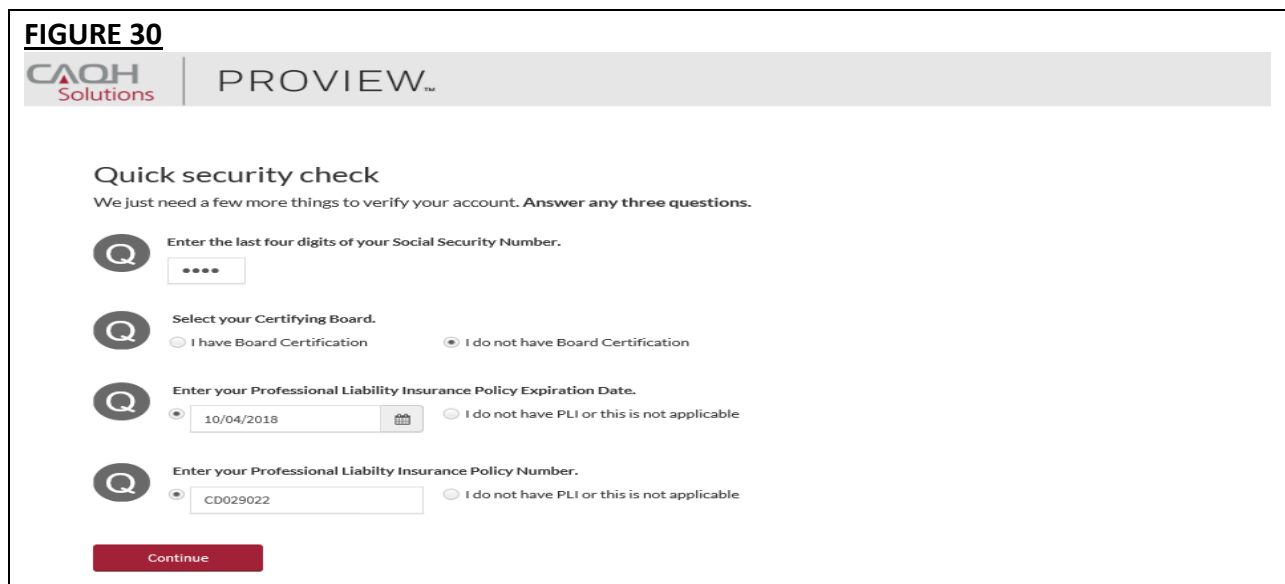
FIGURE 30

CAQH Solutions | PROVIEW™

Quick security check

We just need a few more things to verify your account. Answer any three questions.

Q Enter the last four digits of your Social Security Number.

••••

Q Select your Certifying Board.

I have Board Certification I do not have Board Certification

Q Enter your Professional Liability Insurance Policy Expiration Date.

10/04/2018 I do not have PLI or this is not applicable

Q Enter your Professional Liabilty Insurance Policy Number.

CD029022 I do not have PLI or this is not applicable

Continue